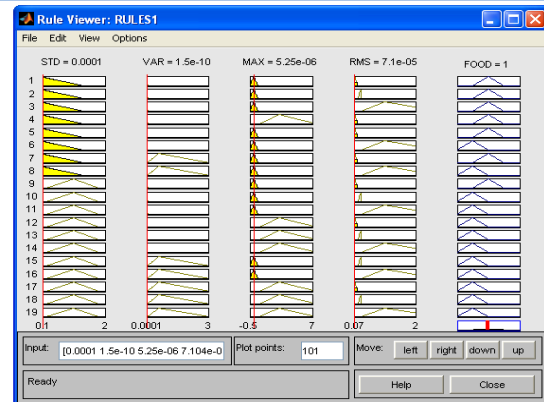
Rule Viewer: RULES1

File Edit View Options

STD = 0.0001
VAR = 1.5e-10
MAX = 5.25e-06
RMS = 7.1e-05
FOOD = 1

1
2
3
4
5
6
7
8
9
10
11
12
13
14
15
16
17
18
19

0.1 2
0.0001 3
-0.5 7
0.07 2

Input: [0.0001 1.5e-10 5.25e-06 7.104e-0
Plot points: 101
Move: left right down up

Ready
Help
Close